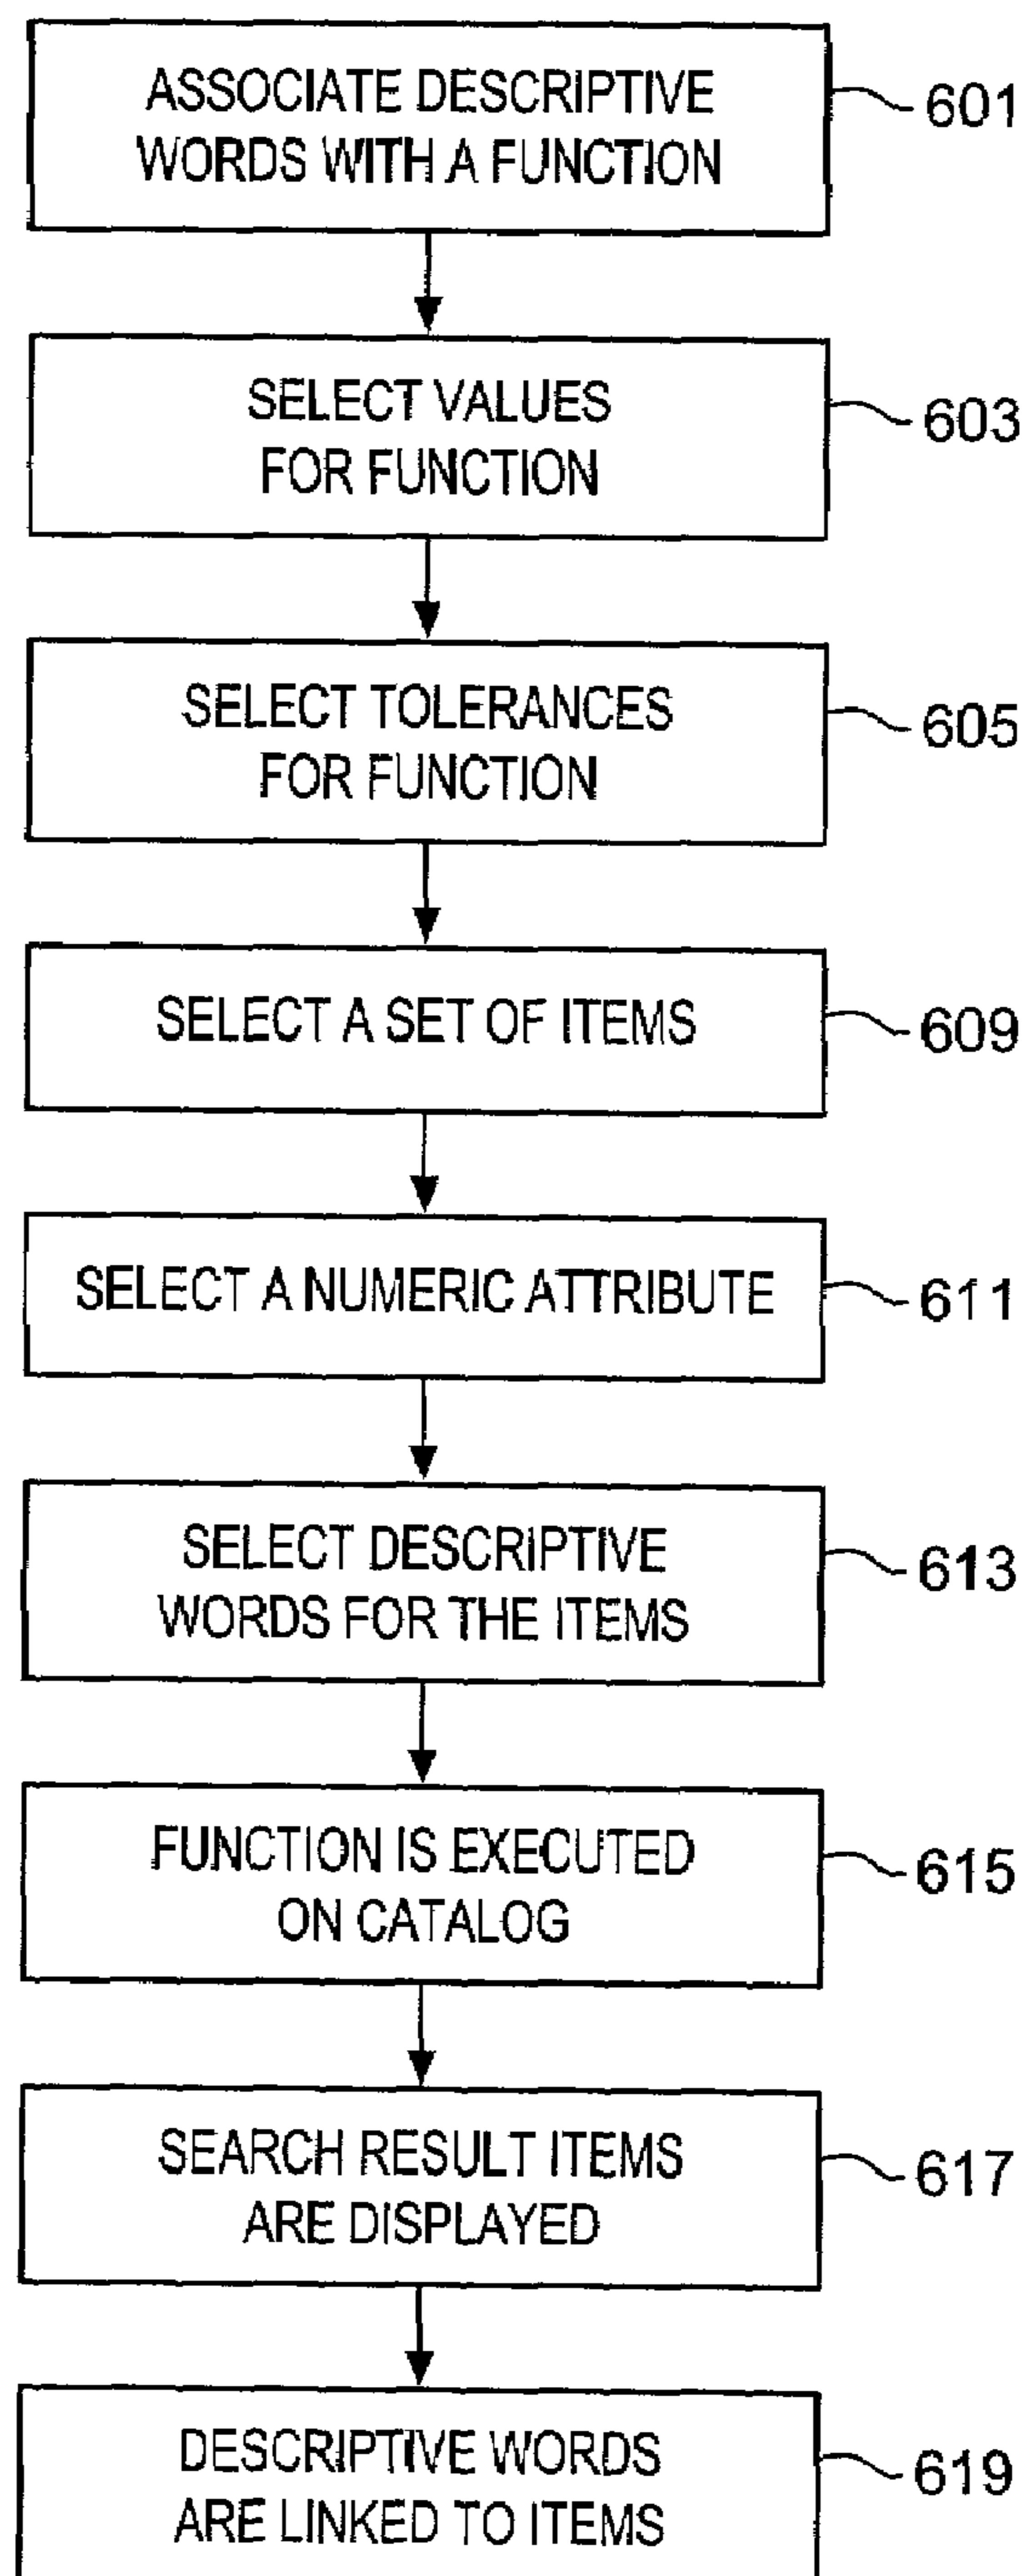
ASSOCIATE DESCRIPTIVE WORDS WITH A FUNCTION
601

SELECT VALUES FOR FUNCTION
603

SELECT TOLERANCES FOR FUNCTION
605

SELECT A SET OF ITEMS
609

SELECT A NUMERIC ATTRIBUTE
611

SELECT DESCRIPTIVE WORDS FOR THE ITEMS
613

FUNCTION IS EXECUTED ON CATALOG
615

SEARCH RESULT ITEMS ARE DISPLAYED
617

DESCRIPTIVE WORDS ARE LINKED TO ITEMS
619